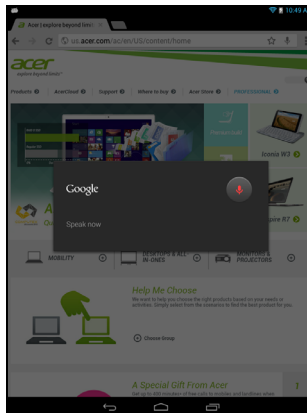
Acer | explore beyond limi

us.acer.com/ac/en/US/content/home

acer
explore beyond limits

Products AcerCloud Support Where to buy Acer Store PROFESSIONAL

Iconia W3

Aspire R7

Google

Speak now

MOBILITY

DESKTOPS & ALL-IN-ONES

MONITORS & PROJECTORS

Help Me Choose

Choose Group

A Special Gift From Acer